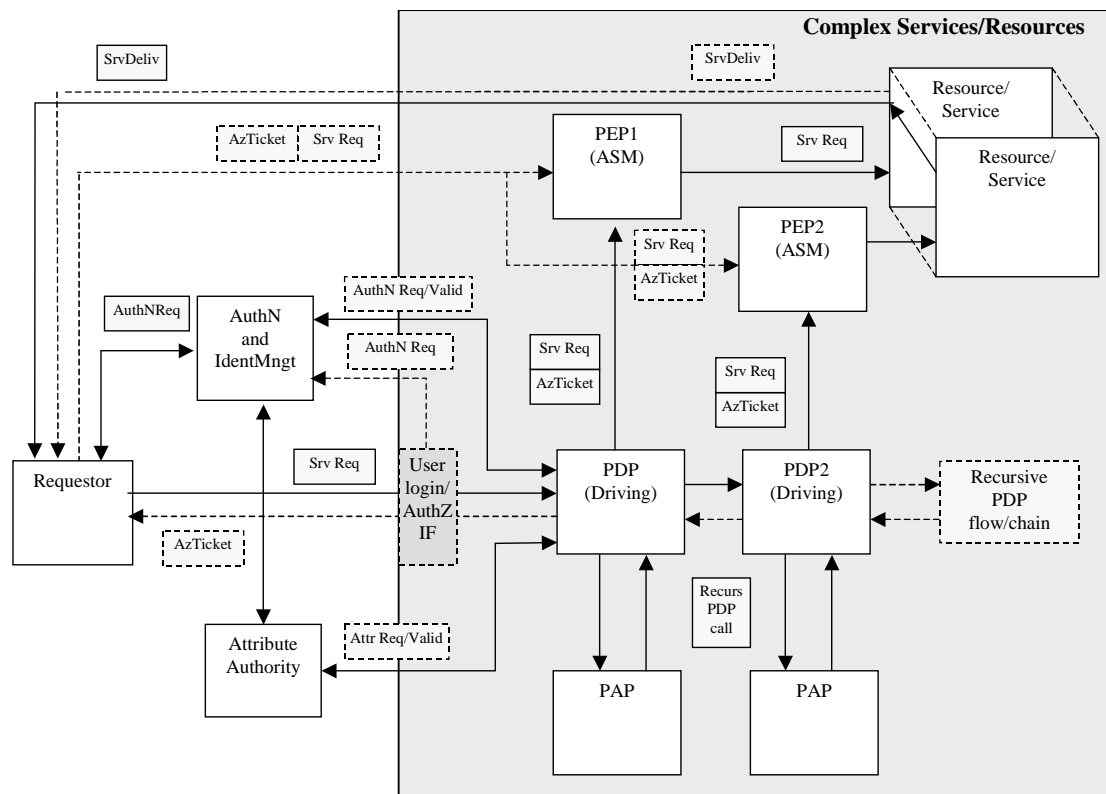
Complex Services/Resources

SrvDeliv

SrvDeliv

Resource/ Service

Resource/ Service

AzTicket

Srv Req

PEP1 (ASM)

Srv Req

PEP2 (ASM)

Srv Req

AzTicket

AuthN Req/Valid

AuthNReq

AuthN and IdentMngt

AuthN Req

Srv Req

AzTicket

Srv Req

AzTicket

Srv Req

Requestor

User login/ AuthZ IF

PDP (Driving)

PDP2 (Driving)

Recursive PDP flow/chain

AzTicket

Recurs PDP call

Attribute Authority

Attr Req/Valid

PAP

PAP